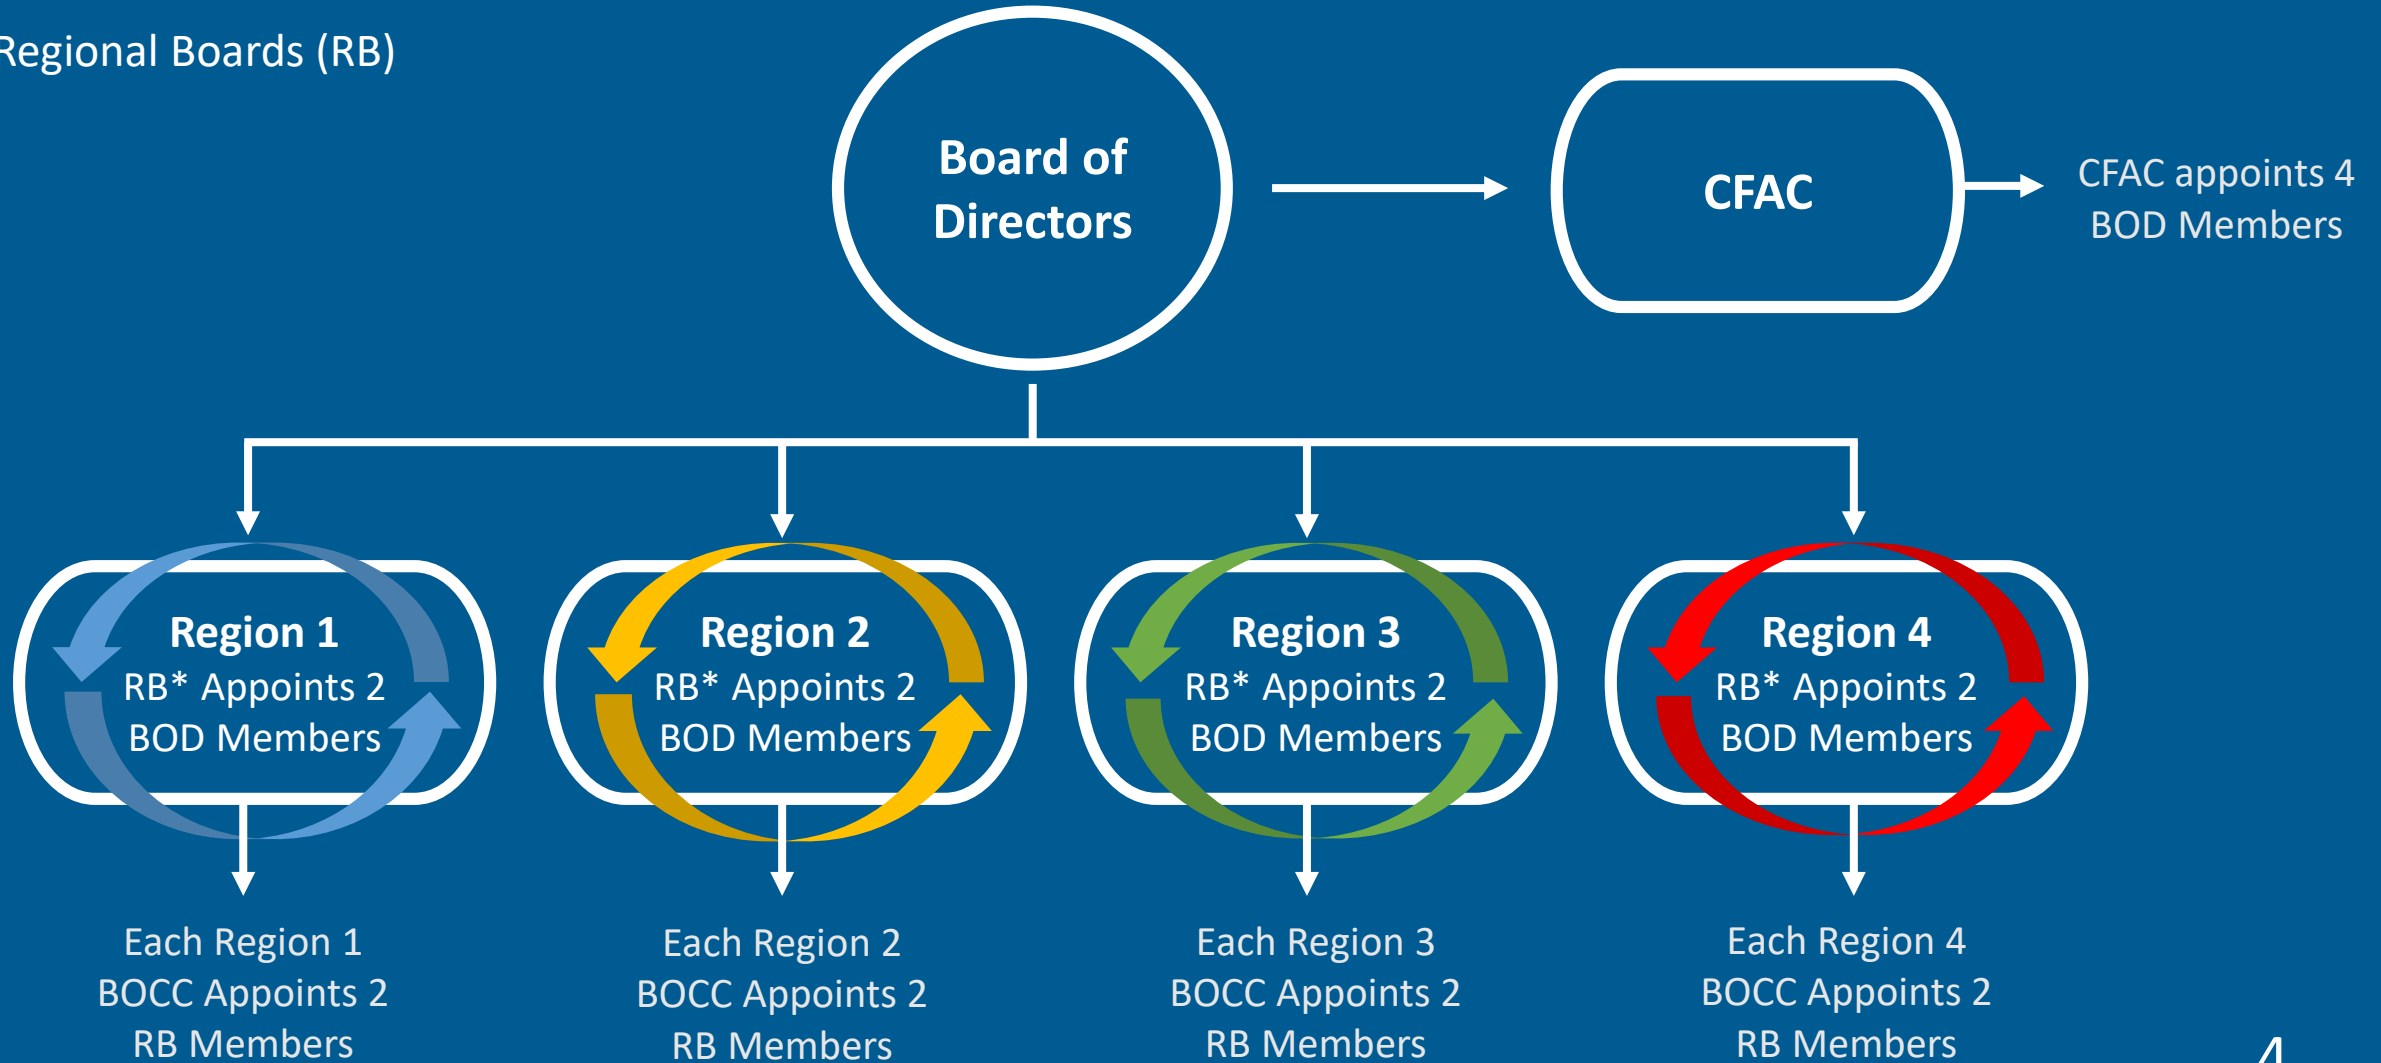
Regional Boards (RB)

Board of Directors

CFAC

CFAC appoints 4 BOD Members

Region 1
RB* Appoints 2 BOD Members

Region 2
RB* Appoints 2 BOD Members

Region 3
RB* Appoints 2 BOD Members

Region 4
RB* Appoints 2 BOD Members

Each Region 1 BOCC Appoints 2 RB Members

Each Region 2 BOCC Appoints 2 RB Members

Each Region 3 BOCC Appoints 2 RB Members

Each Region 4 BOCC Appoints 2 RB Members

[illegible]